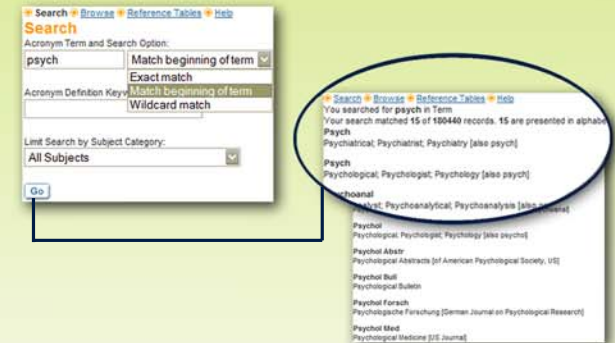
Search Browse Reference Tables Help

Search

Acronym Term and Search Option:

psych

Match beginning of term

Exact match

Match beginning of term

Wildcard match

Acronym Definition Keyw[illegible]

Limit Search by Subject Category:

All Subjects

Go

Search Browse Reference Tables Help

You searched for psych in Term

Your search matched 15 of 180440 records. 15 are presented in alphabe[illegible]

Psych

Psychiatrical; Psychiatrist; Psychiatry [also psych]

Psych

Psychological; Psychologist; Psychology [also psych]

Psychoanal

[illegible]alyst; Psychoanalytical; Psychoanalysis [also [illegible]]

Psychol

Psychological; Psychologist; Psychology [also psychol]

Psychol Abstr

Psychological Abstracts [of American Psychological Society, US]

Psychol Bull

Psychological Bulletin

Psychol Forsch

Psychologische Forschung [German Journal on Psychological Research]

Psychol Med

Psychological Medicine [US Journal]